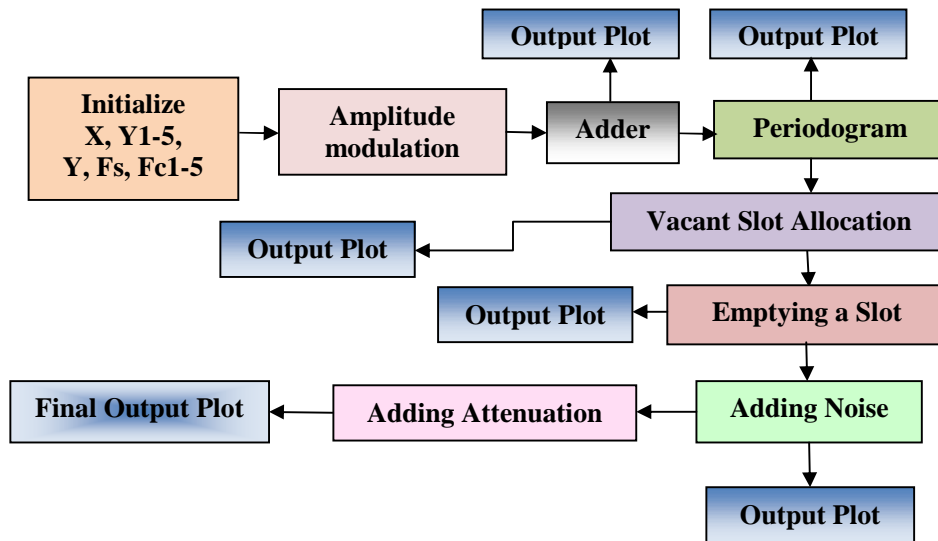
Output Plot

Output Plot

Initialize
X, Y1-5,
Y, Fs, Fc1-5

Amplitude
modulation

Adder

Periodogram

Vacant Slot Allocation

Output Plot

Output Plot

Emptying a Slot

Final Output Plot

Adding Attenuation

Adding Noise

Output Plot